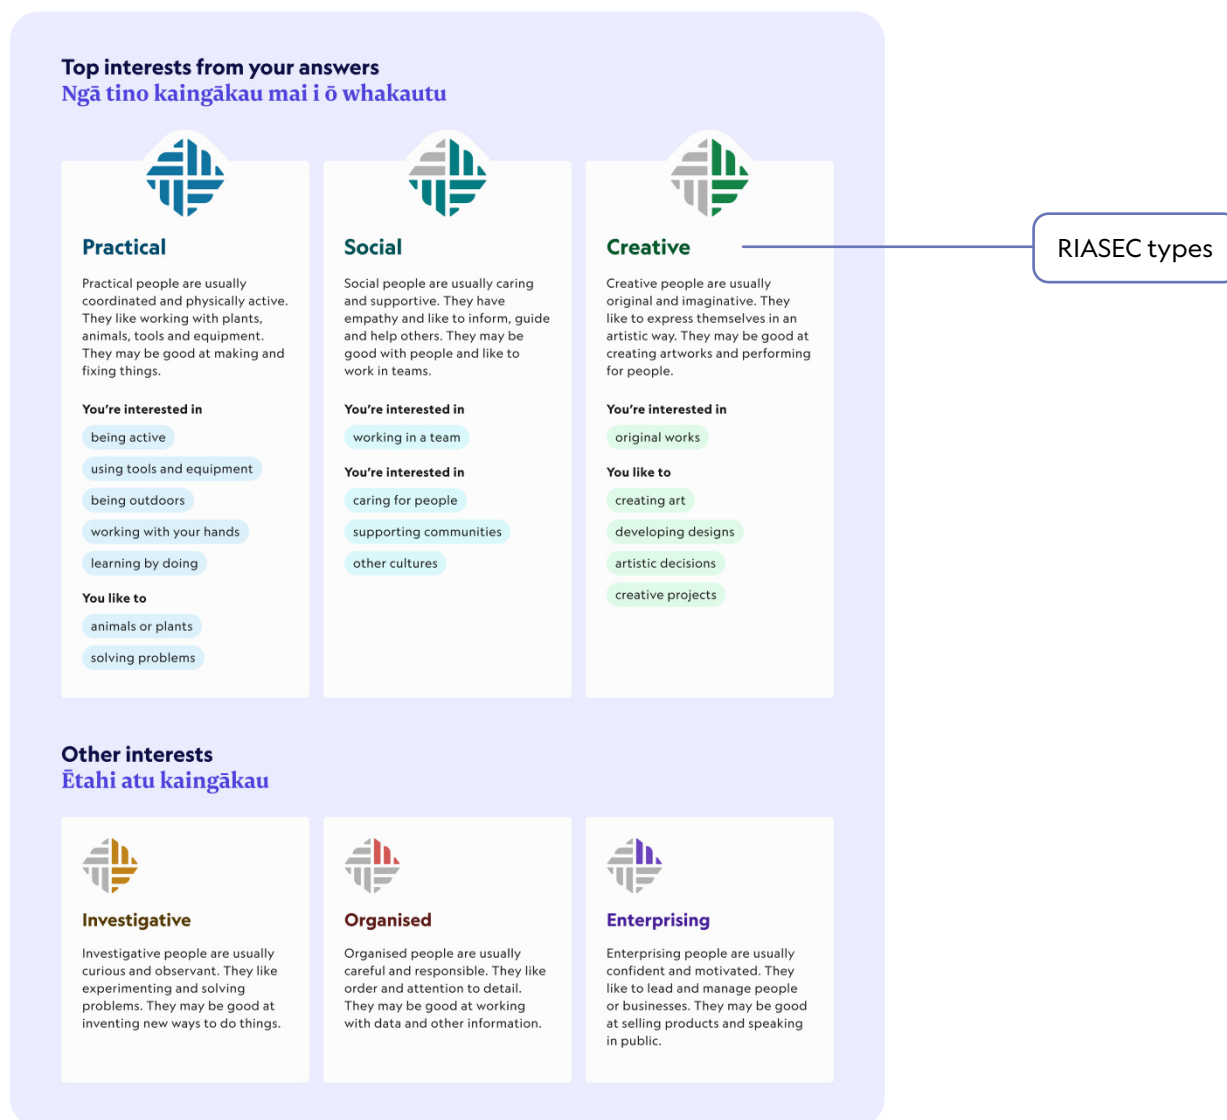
Top interests from your answers
Ngā tino kaingākau mai i ō whakautu

Practical

Practical people are usually coordinated and physically active. They like working with plants, animals, tools and equipment. They may be good at making and fixing things.

You're interested in

being active

using tools and equipment

being outdoors

working with your hands

learning by doing

You like to

animals or plants

solving problems

Social

Social people are usually caring and supportive. They have empathy and like to inform, guide and help others. They may be good with people and like to work in teams.

You're interested in

working in a team

You're interested in

caring for people

supporting communities

other cultures

Creative

Creative people are usually original and imaginative. They like to express themselves in an artistic way. They may be good at creating artworks and performing for people.

You're interested in

original works

You like to

creating art

developing designs

artistic decisions

creative projects

RIASEC types

Other interests
Ētahi atu kaingākau

Investigative

Investigative people are usually curious and observant. They like experimenting and solving problems. They may be good at inventing new ways to do things.

Organised

Organised people are usually careful and responsible. They like order and attention to detail. They may be good at working with data and other information.

Enterprising

Enterprising people are usually confident and motivated. They like to lead and manage people or businesses. They may be good at selling products and speaking in public.